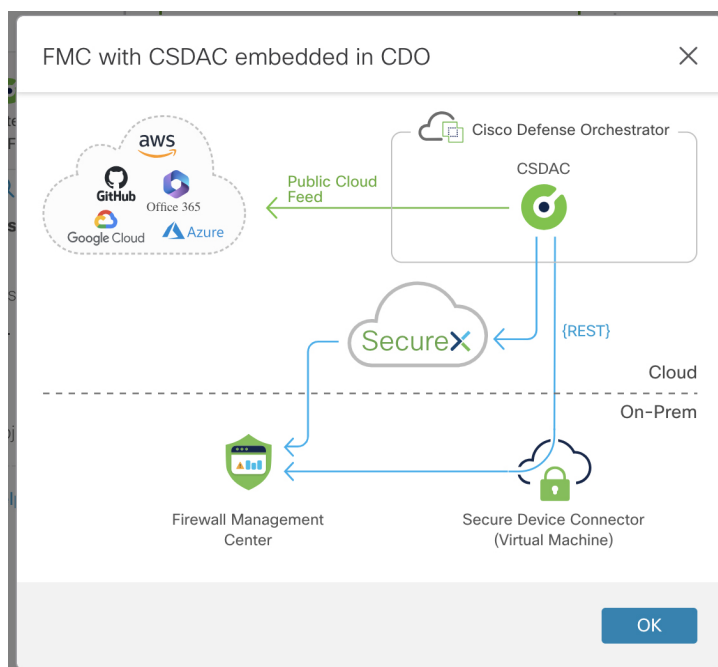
FMC with CSDAC embedded in CDO

×

aws

GitHub

Office 365

Google Cloud

Azure

Public Cloud Feed

Cisco Defense Orchestrator

CSDAC

SecureX

{REST}

Cloud

On-Prem

Firewall Management Center

Secure Device Connector (Virtual Machine)

OK